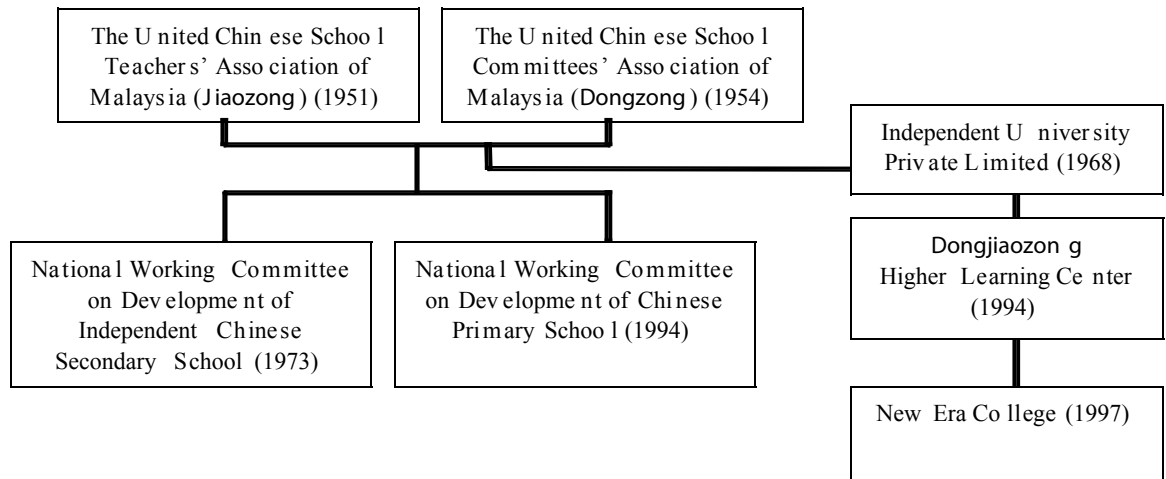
The United Chinese School Teachers' Association of Malaysia (Jiaozong) (1951)

The United Chinese School Committees' Association of Malaysia (Dongzong) (1954)

Independent University Private Limited (1968)

National Working Committee on Development of Independent Chinese Secondary School (1973)

National Working Committee on Development of Chinese Primary School (1994)

Dongjiaozong Higher Learning Center (1994)

New Era College (1997)